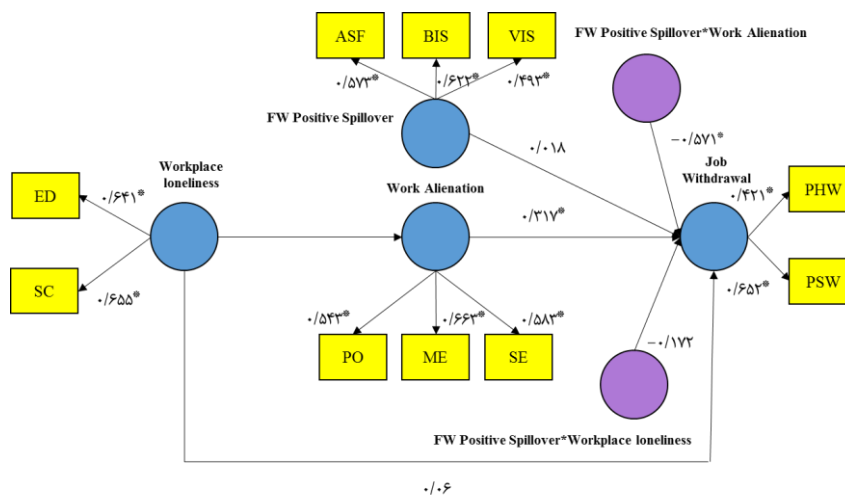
ASF
BIS
VIS
FW Positive Spillover*Work Alienation
۰/۵۷۳*
۰/۶۲۳*
۰/۴۹۳*
FW Positive Spillover
-۰/۵۷۱*
۰/۰۱۸
Workplace loneliness
Work Alienation
Job Withdrawal
ED
۰/۶۴۱*
۰/۴۲۱*
PHW
۰/۳۱۷*
SC
۰/۶۵۵*
۰/۶۵۲*
PSW
۰/۵۴۳*
۰/۶۶۳*
۰/۵۸۳*
-۰/۱۷۲
PO
ME
SE
FW Positive Spillover*Workplace loneliness
۰/۰۶